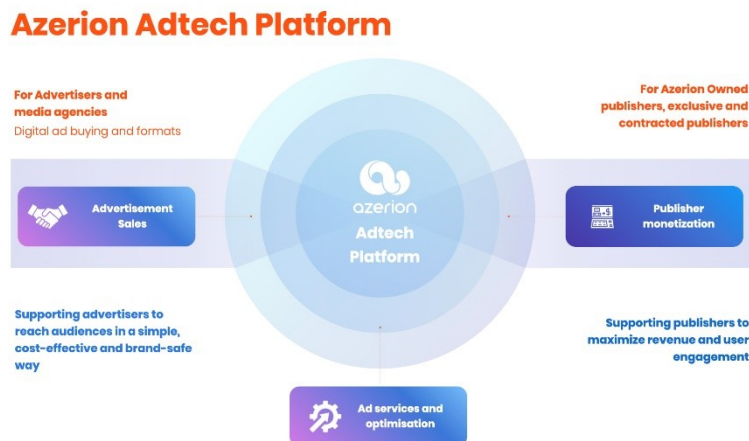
Azerion Adtech Platform

For Advertisers and media agencies
Digital ad buying and formats

For Azerion Owned publishers, exclusive and contracted publishers

Advertisement Sales

azerion
Adtech Platform

Publisher monetization

Supporting advertisers to reach audiences in a simple, cost-effective and brand-safe way

Supporting publishers to maximize revenue and user engagement

Ad services and optimisation